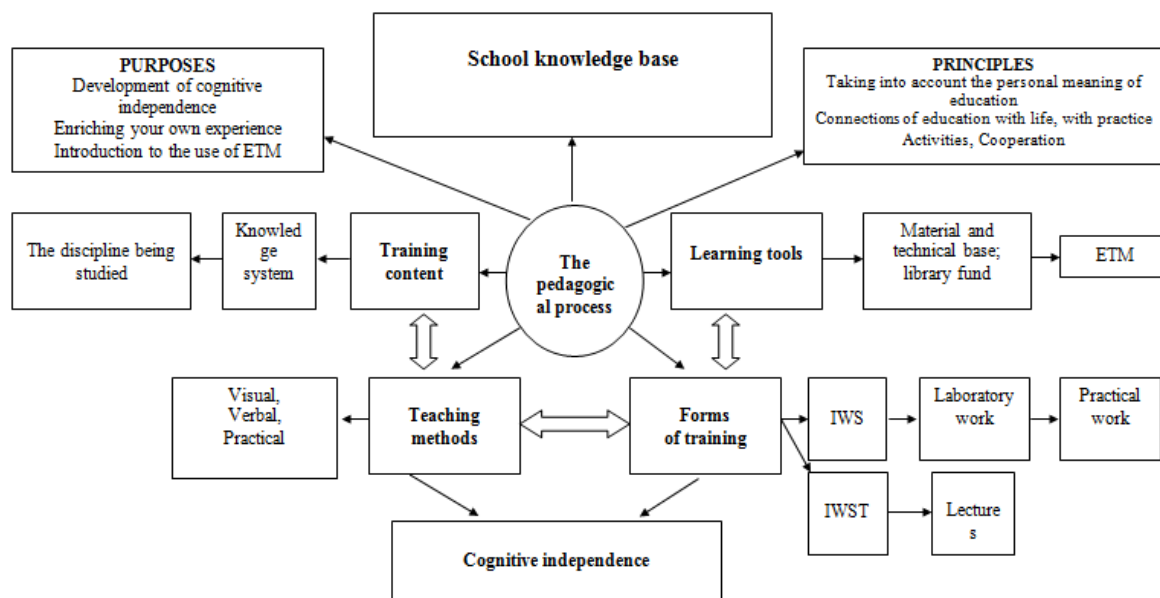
PURPOSES
Development of cognitive independence
Enriching your own experience
Introduction to the use of ETM

School knowledge base

PRINCIPLES
Taking into account the personal meaning of education
Connections of education with life, with practice
Activities, Cooperation

The discipline being studied

Knowledge system

Training content

The pedagogical process

Learning tools

Material and technical base; library fund

ETM

Visual, Verbal, Practical

Teaching methods

Forms of training

IWS

Laboratory work

Practical work

IWST

Lectures

Cognitive independence